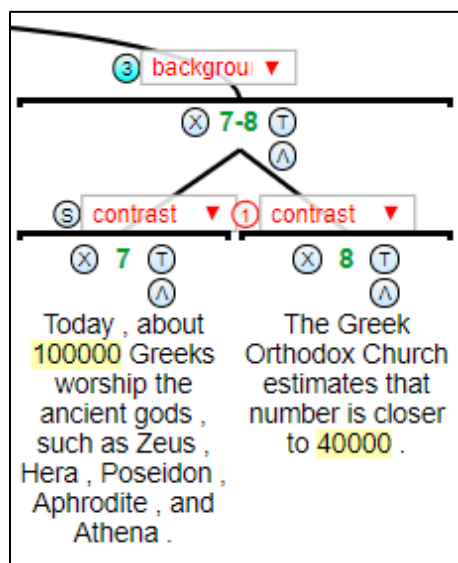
③ backgrou ▼

Ⓧ 7-8 Ⓣ
Ⓐ

Ⓢ contrast ▼ ① contrast ▼

Ⓧ 7 Ⓣ
Ⓐ
Today , about 100000 Greeks worship the ancient gods , such as Zeus , Hera , Poseidon , Aphrodite , and Athena .

Ⓧ 8 Ⓣ
Ⓐ
The Greek Orthodox Church estimates that number is closer to 40000 .